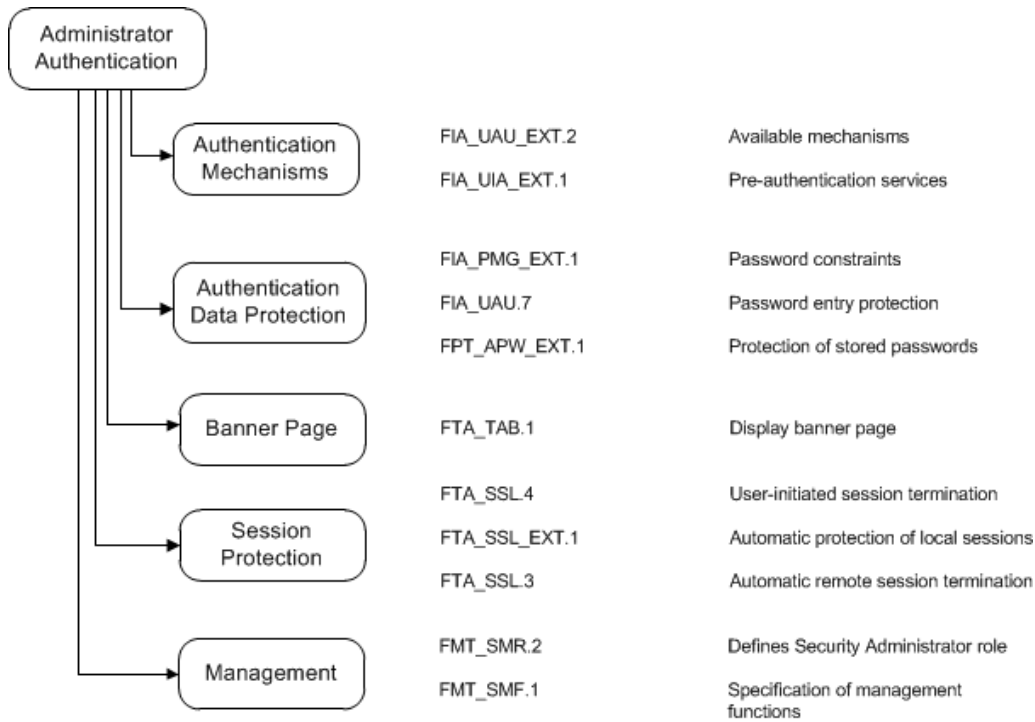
Administrator Authentication

Authentication Mechanisms
FIA_UAU_EXT.2 Available mechanisms
FIA_UIA_EXT.1 Pre-authentication services

Authentication Data Protection
FIA_PMG_EXT.1 Password constraints
FIA_UAU.7 Password entry protection
FPT_APW_EXT.1 Protection of stored passwords

Banner Page
FTA_TAB.1 Display banner page

Session Protection
FTA_SSL.4 User-initiated session termination
FTA_SSL_EXT.1 Automatic protection of local sessions
FTA_SSL.3 Automatic remote session termination

Management
FMT_SMR.2 Defines Security Administrator role
FMT_SMF.1 Specification of management functions